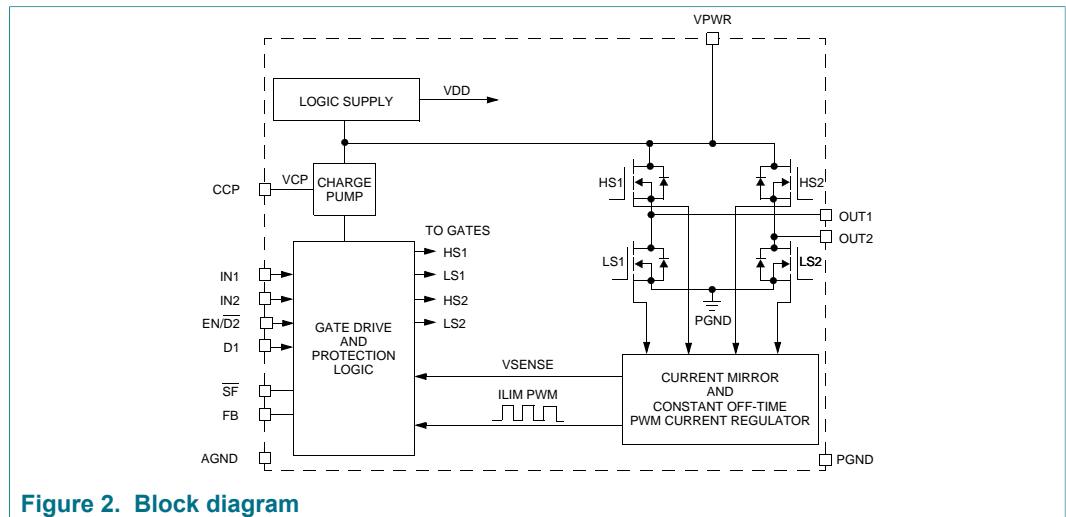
VPWR

LOGIC SUPPLY

VDD

CCP

VCP

CHARGE PUMP

HS1

HS2

OUT1

OUT2

TO GATES

HS1

LS1

HS2

LS2

LS1

LS2

IN1

IN2

EN/$\overline{D2}$

D1

GATE DRIVE AND PROTECTION LOGIC

PGND

VSENSE

CURRENT MIRROR AND CONSTANT OFF-TIME PWM CURRENT REGULATOR

$\overline{SF}$

FB

ILIM PWM

AGND

PGND

Figure 2. Block diagram